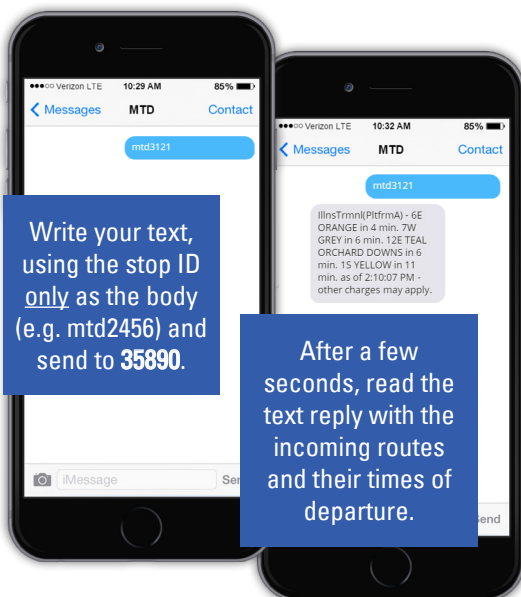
●●●○○ Verizon LTE 10:29 AM 85%

Messages MTD Contact

mtd3121

Write your text, using the stop ID only as the body (e.g. mtd2456) and send to 35890.

iMessage Send

●●●○○ Verizon LTE 10:32 AM 85%

Messages MTD Contact

mtd3121

IllnsTrmnl(PltfrmA) - 6E ORANGE in 4 min. 7W GREY in 6 min. 12E TEAL ORCHARD DOWNS in 6 min. 1S YELLOW in 11 min. as of 2:10:07 PM - other charges may apply.

After a few seconds, read the text reply with the incoming routes and their times of departure.

Send